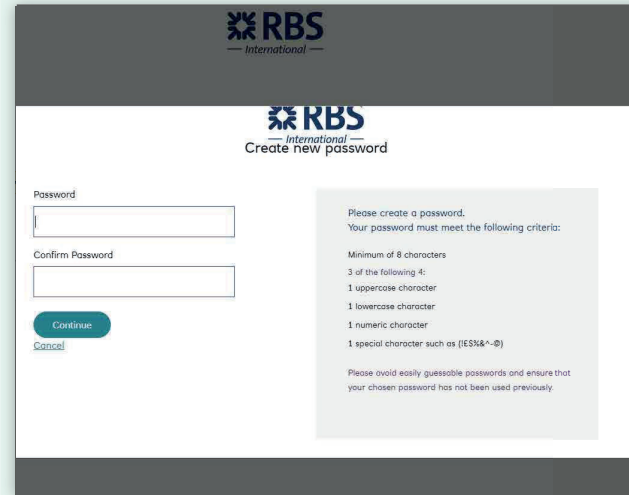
RBS
— International —

RBS
— International —
Create new password

Password

Confirm Password

Continue

Cancel

Please create a password.
Your password must meet the following criteria:

Minimum of 8 characters

3 of the following 4:

1 uppercase character

1 lowercase character

1 numeric character

1 special character such as (!E$%&^-@)

Please avoid easily guessable passwords and ensure that your chosen password has not been used previously.